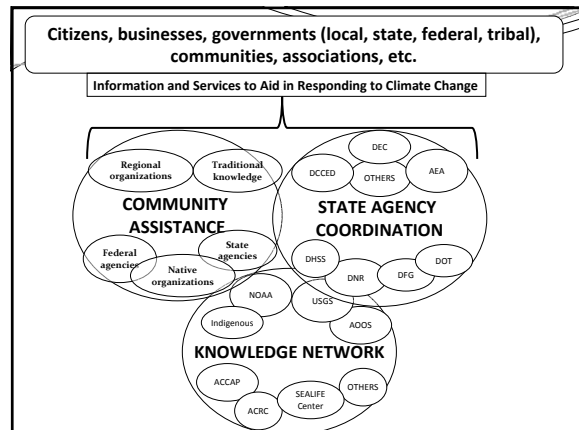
Citizens, businesses, governments (local, state, federal, tribal), communities, associations, etc.

Information and Services to Aid in Responding to Climate Change

Regional organizations

Traditional knowledge

COMMUNITY ASSISTANCE

Federal agencies

State agencies

Native organizations

DEC

DCCED

OTHERS

AEA

STATE AGENCY COORDINATION

DHSS

DNR

DFG

DOT

NOAA

USGS

Indigenous

AOOS

KNOWLEDGE NETWORK

ACCAP

SEALIFE Center

OTHERS

ACRC